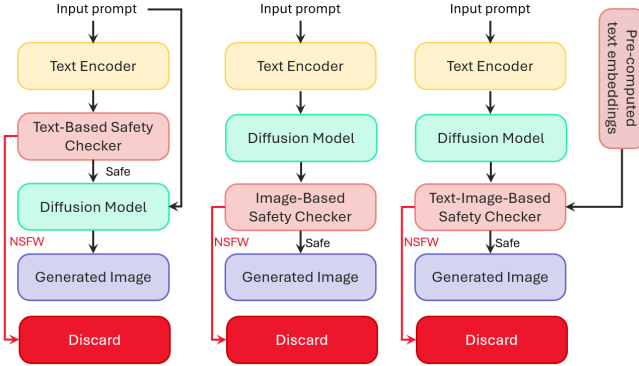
Input prompt
Text Encoder
Text-Based Safety Checker
Safe
Diffusion Model
NSFW
Generated Image
Discard

Input prompt
Text Encoder
Diffusion Model
Image-Based Safety Checker
NSFW
Safe
Generated Image
Discard

Input prompt
Text Encoder
Diffusion Model
Text-Image-Based Safety Checker
NSFW
Safe
Generated Image
Discard

Pre-computed text embeddings